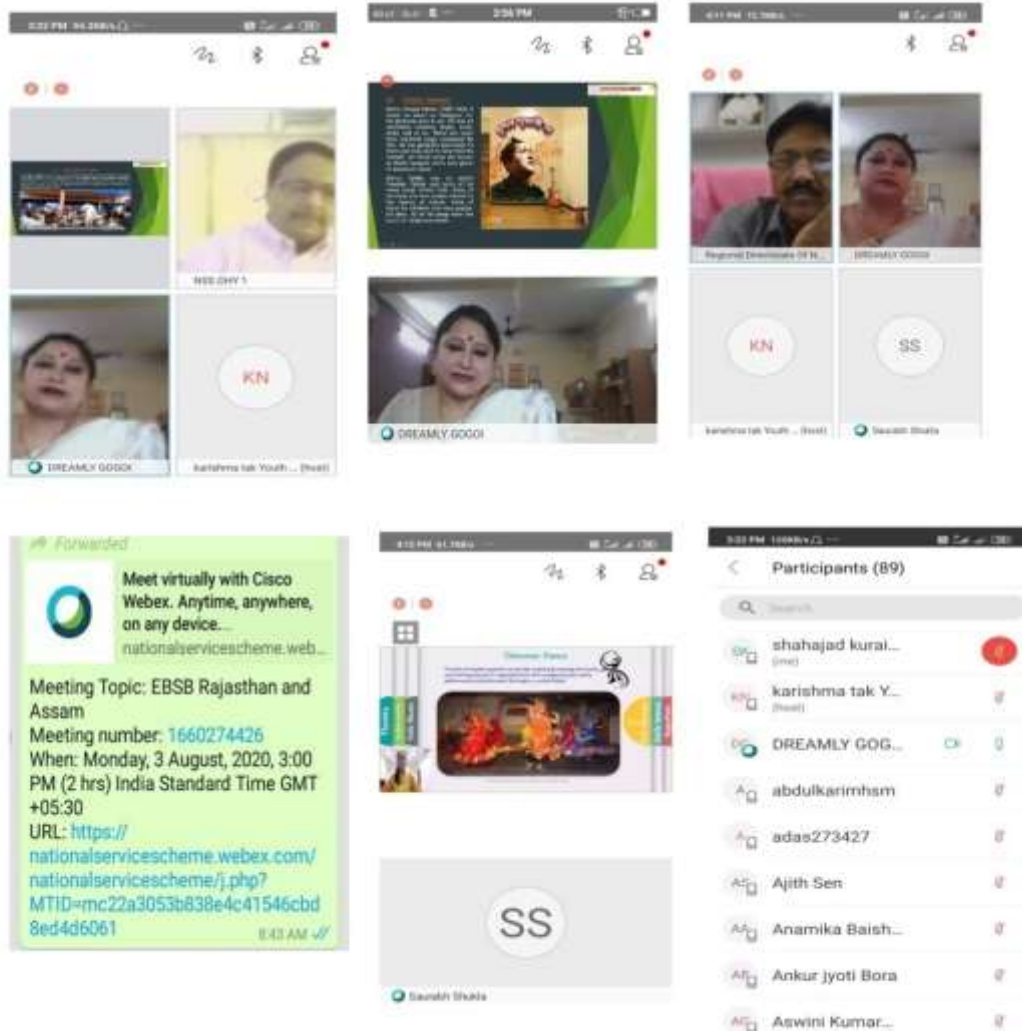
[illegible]

NSS GHY 1

DREAMLY GOGOI

KN

karishma tak Youth ... (host)

2:56 PM

DREAMLY GOGOI

Regional Directorate Of N...

DREAMLY GOGOI

KN

SS

karishma tak Youth ... (host)

Saurabh Shukla

Forwarded

Meet virtually with Cisco Webex. Anytime, anywhere, on any device...

nationalservicescheme.web...

Meeting Topic: EBSB Rajasthan and Assam

Meeting number: 1660274426

When: Monday, 3 August, 2020, 3:00 PM (2 hrs) India Standard Time GMT +05:30

URL: https://nationalservicescheme.webex.com/nationalservicescheme/j.php?MTID=mc22a3053b838e4c41546cbd8ed4d6061

8:43 AM

SS

Saurabh Shukla

Participants (89)

Search

shahajad kurai...
(me)

karishma tak Y...
(host)

DREAMLY GOG...

abdulkarimhsm

adas273427

Ajith Sen

Anamika Baish...

Ankur jyoti Bora

Aswini Kumar...